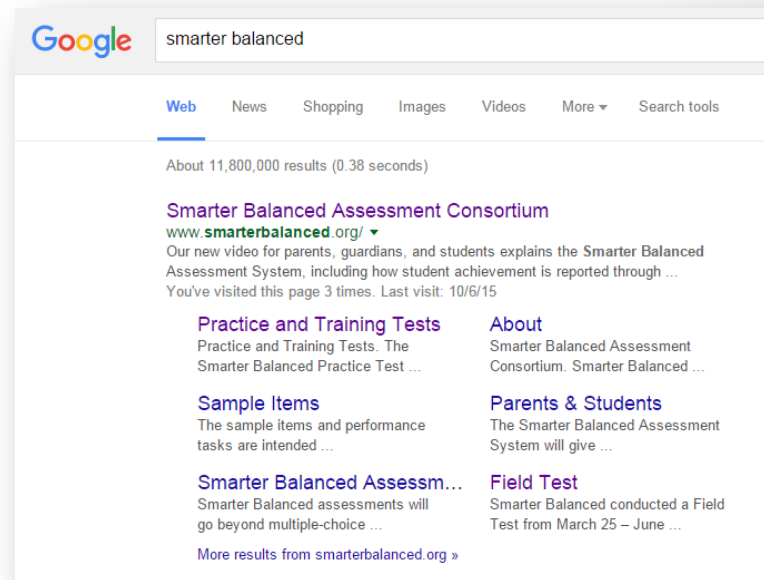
Google

smarter balanced

Web News Shopping Images Videos More ▾ Search tools

About 11,800,000 results (0.38 seconds)

Smarter Balanced Assessment Consortium
www.smarterbalanced.org/ ▾
Our new video for parents, guardians, and students explains the Smarter Balanced Assessment System, including how student achievement is reported through ...
You've visited this page 3 times. Last visit: 10/6/15

Practice and Training Tests
Practice and Training Tests. The Smarter Balanced Practice Test ...

About
Smarter Balanced Assessment Consortium. Smarter Balanced ...

Sample Items
The sample items and performance tasks are intended ...

Parents & Students
The Smarter Balanced Assessment System will give ...

Smarter Balanced Assessm...
Smarter Balanced assessments will go beyond multiple-choice ...

Field Test
Smarter Balanced conducted a Field Test from March 25 – June ...

More results from smarterbalanced.org »